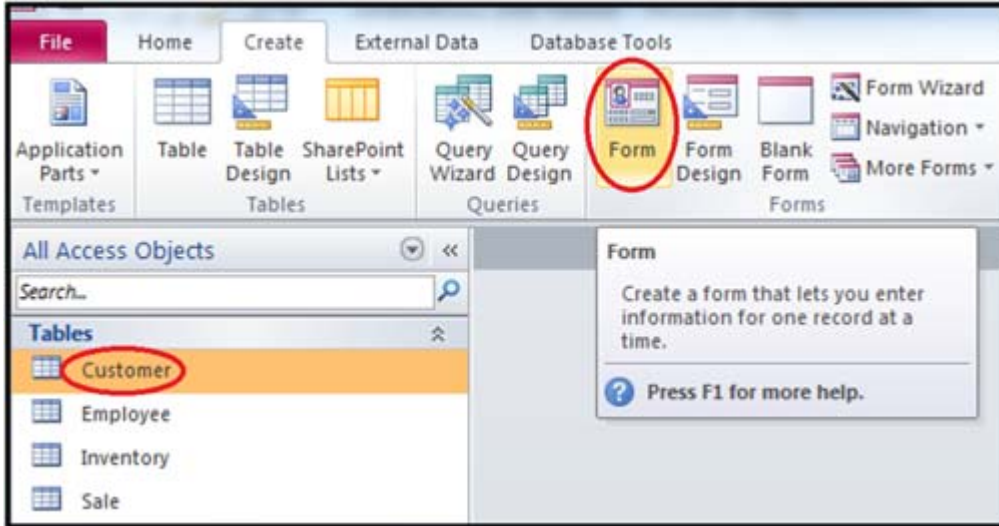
File Home Create External Data Database Tools

Application Parts ▾
Templates

Table
Table Design
SharePoint Lists ▾
Tables

Query Wizard
Query Design
Queries

Form
Form Design
Blank Form
Form Wizard
Navigation ▾
More Forms ▾
Forms

All Access Objects

Search...

Tables

Customer

Employee

Inventory

Sale

Form

Create a form that lets you enter information for one record at a time.

Press F1 for more help.